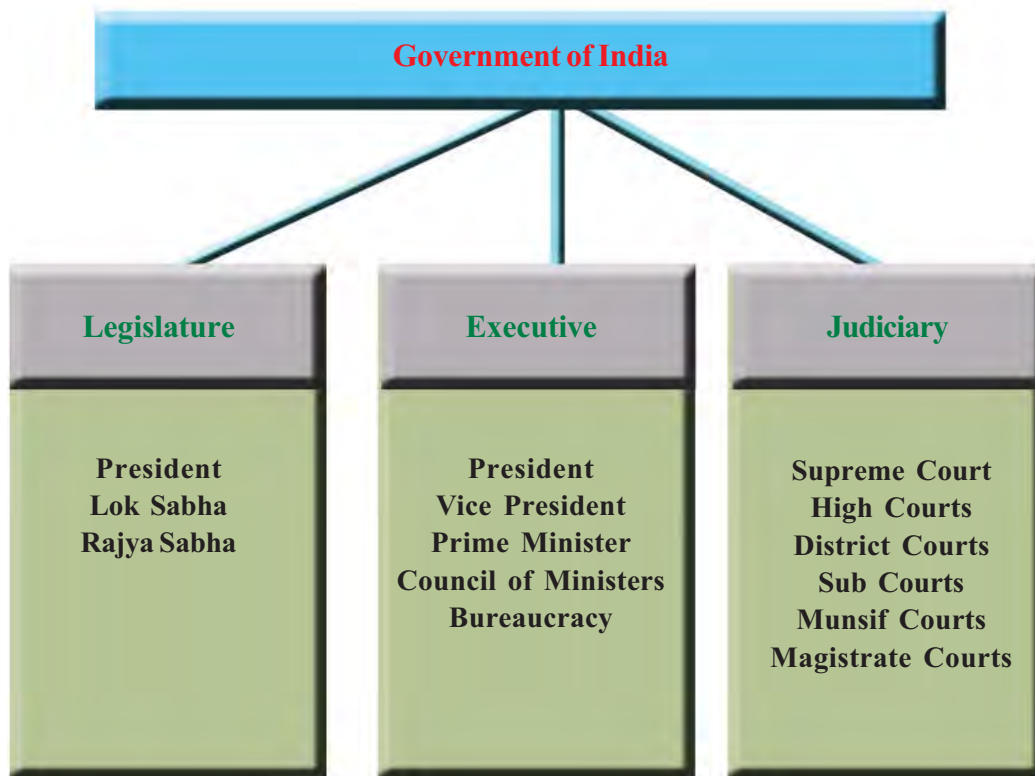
Government of India

Legislature

President
Lok Sabha
Rajya Sabha

Executive

President
Vice President
Prime Minister
Council of Ministers
Bureaucracy

Judiciary

Supreme Court
High Courts
District Courts
Sub Courts
Munsif Courts
Magistrate Courts